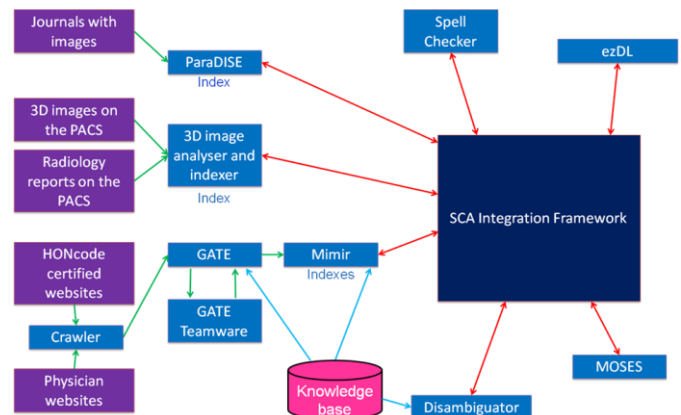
Journals with images

ParaDISE
Index

Spell Checker

ezDL

3D images on the PACS

Radiology reports on the PACS

3D image analyser and indexer
Index

SCA Integration Framework

HONcode certified websites

GATE

Mimir
Indexes

GATE Teamware

Crawler

Physician websites

Knowledge base

Disambiguator

MOSES